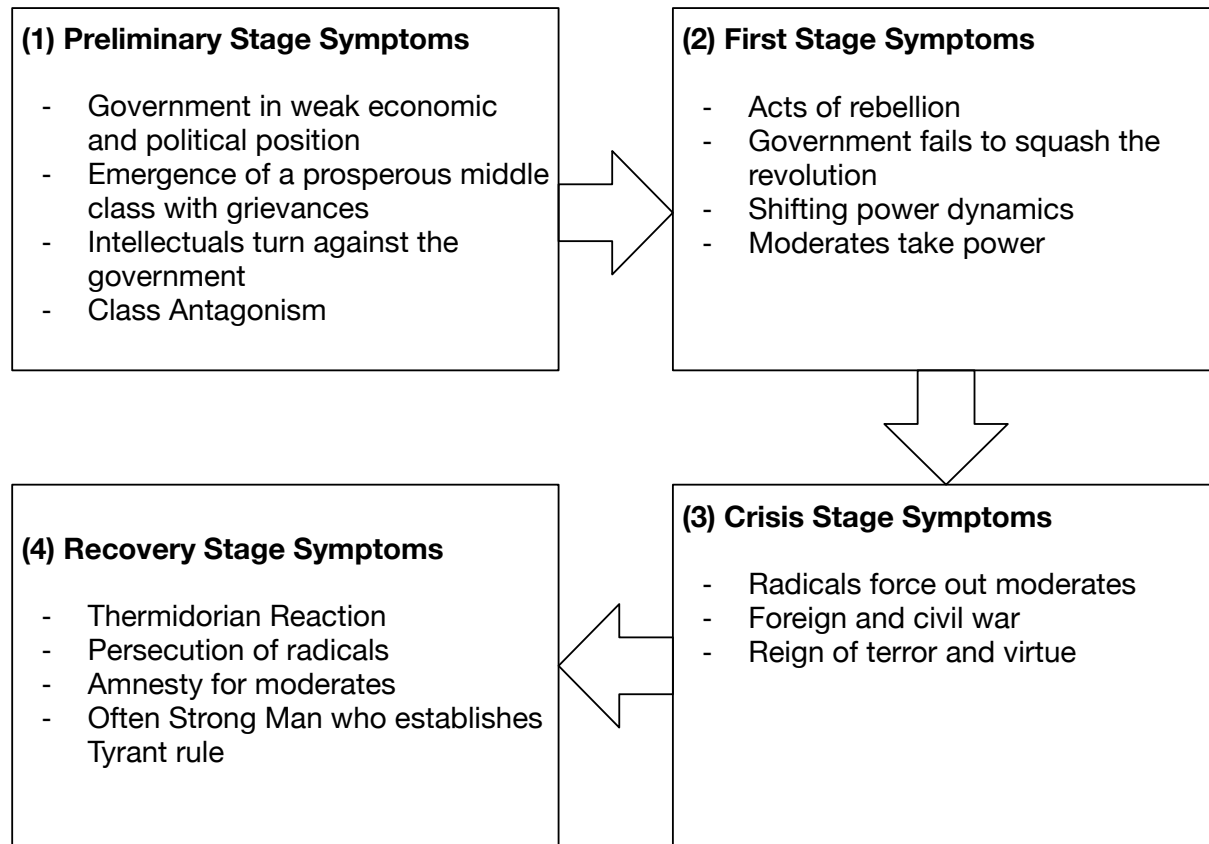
**(1) Preliminary Stage Symptoms**

- Government in weak economic and political position
- Emergence of a prosperous middle class with grievances
- Intellectuals turn against the government
- Class Antagonism

**(2) First Stage Symptoms**

- Acts of rebellion
- Government fails to squash the revolution
- Shifting power dynamics
- Moderates take power

**(3) Crisis Stage Symptoms**

- Radicals force out moderates
- Foreign and civil war
- Reign of terror and virtue

**(4) Recovery Stage Symptoms**

- Thermidorian Reaction
- Persecution of radicals
- Amnesty for moderates
- Often Strong Man who establishes Tyrant rule